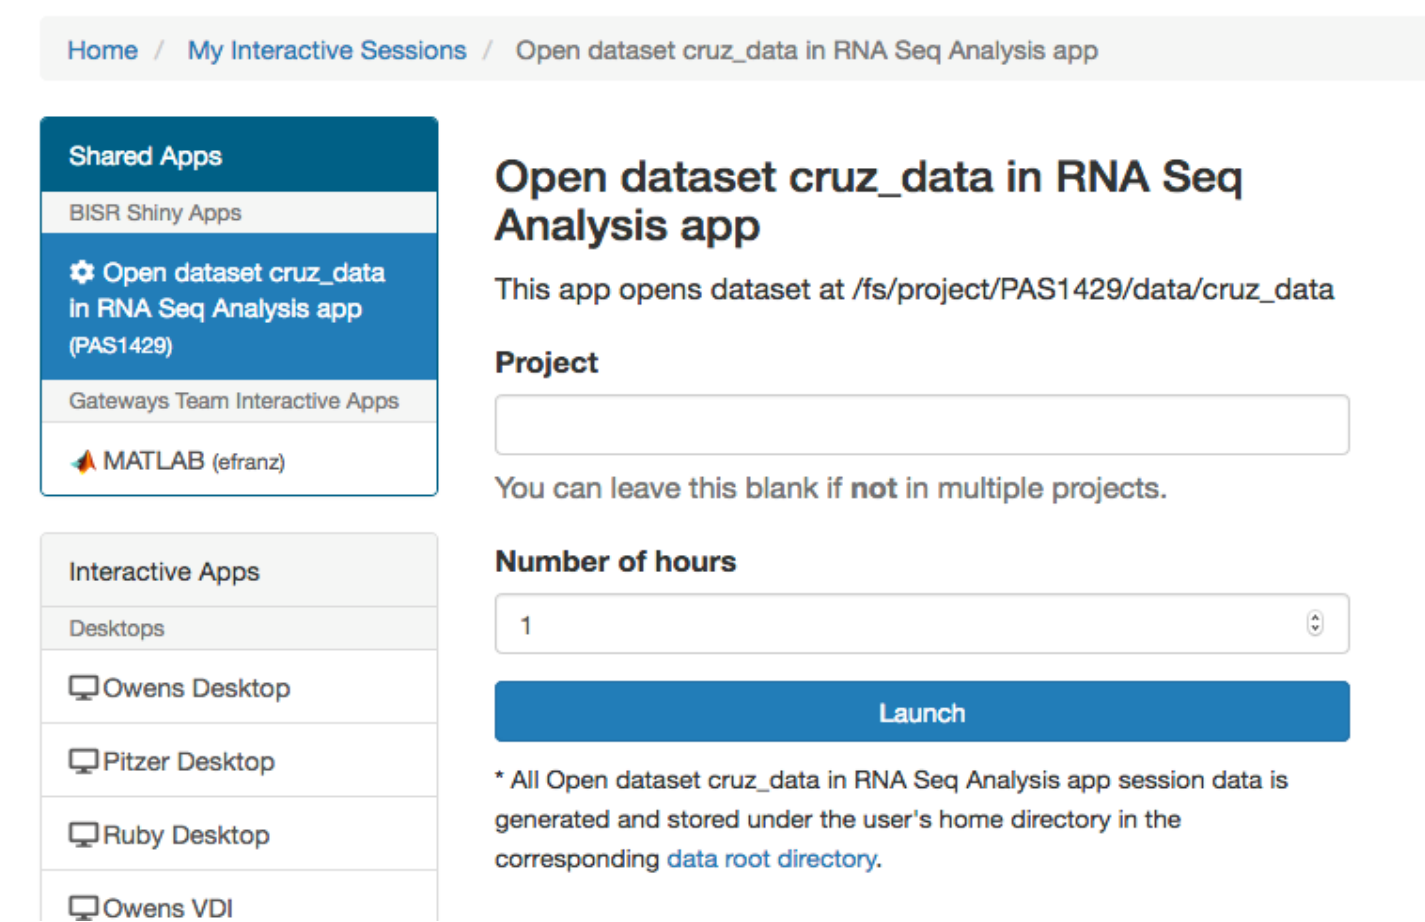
Home / My Interactive Sessions / Open dataset cruz_data in RNA Seq Analysis app

Shared Apps

BISR Shiny Apps

Open dataset cruz_data in RNA Seq Analysis app (PAS1429)

Gateways Team Interactive Apps

MATLAB (efranz)

Interactive Apps

Desktops

Owens Desktop

Pitzer Desktop

Ruby Desktop

Owens VDI

Open dataset cruz_data in RNA Seq Analysis app

This app opens dataset at /fs/project/PAS1429/data/cruz_data

Project

You can leave this blank if **not** in multiple projects.

Number of hours

1

Launch

* All Open dataset cruz_data in RNA Seq Analysis app session data is generated and stored under the user's home directory in the corresponding data root directory.